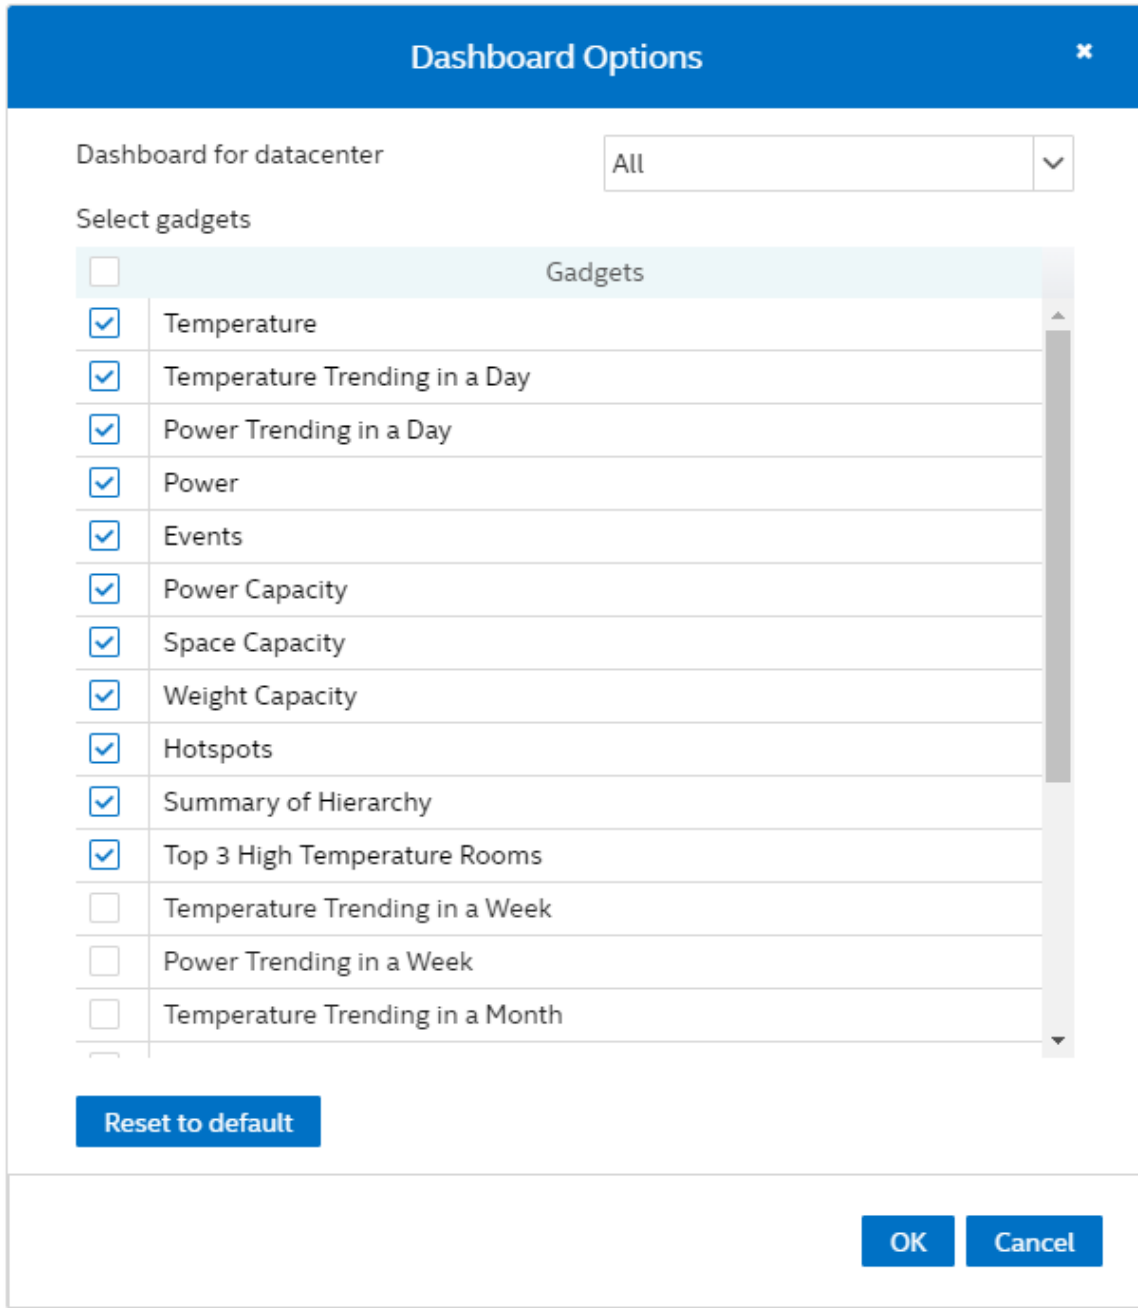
Dashboard Options

Dashboard for datacenter

All

Select gadgets

| | Gadgets |
|---|---|
| ☑ | Temperature |
| ☑ | Temperature Trending in a Day |
| ☑ | Power Trending in a Day |
| ☑ | Power |
| ☑ | Events |
| ☑ | Power Capacity |
| ☑ | Space Capacity |
| ☑ | Weight Capacity |
| ☑ | Hotspots |
| ☑ | Summary of Hierarchy |
| ☑ | Top 3 High Temperature Rooms |
| ☐ | Temperature Trending in a Week |
| ☐ | Power Trending in a Week |
| ☐ | Temperature Trending in a Month |

Reset to default

OK Cancel